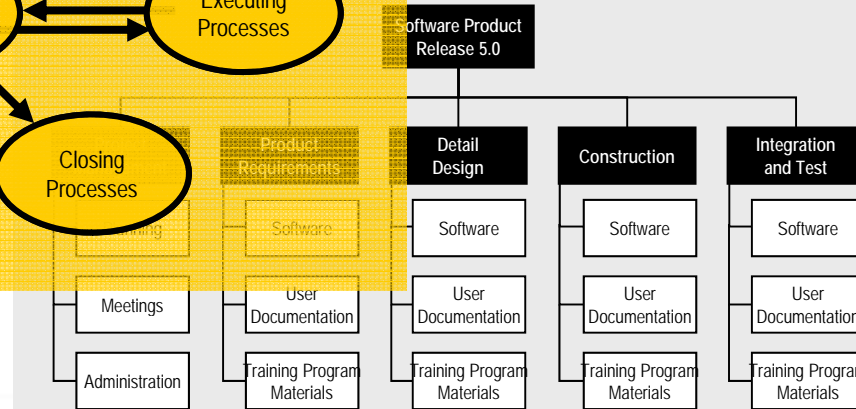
Executing Processes

Closing Processes

Software Product Release 5.0

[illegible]

Product Requirements

Detail Design

Construction

Integration and Test

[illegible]ning

Software

Software

Software

Software

Meetings

User Documentation

User Documentation

User Documentation

User Documentation

Administration

Training Program Materials

Training Program Materials

Training Program Materials

Training Program Materials